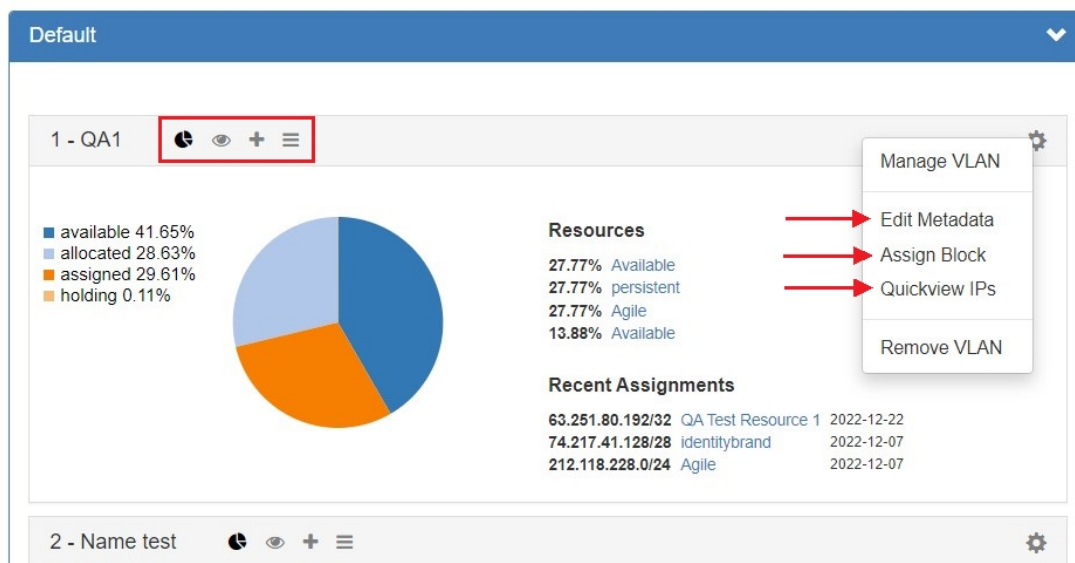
Default

1 - QA1

Manage VLAN

Edit Metadata
Assign Block
Quickview IPs

Remove VLAN

available 41.65%
allocated 28.63%
assigned 29.61%
holding 0.11%

Resources

**27.77%** Available
**27.77%** persistent
**27.77%** Agile
**13.88%** Available

Recent Assignments

| | | |
|---|---|---|
| **63.251.80.192/32** | QA Test Resource 1 | 2022-12-22 |
| **74.217.41.128/28** | identitybrand | 2022-12-07 |
| **212.118.228.0/24** | Agile | 2022-12-07 |

2 - Name test